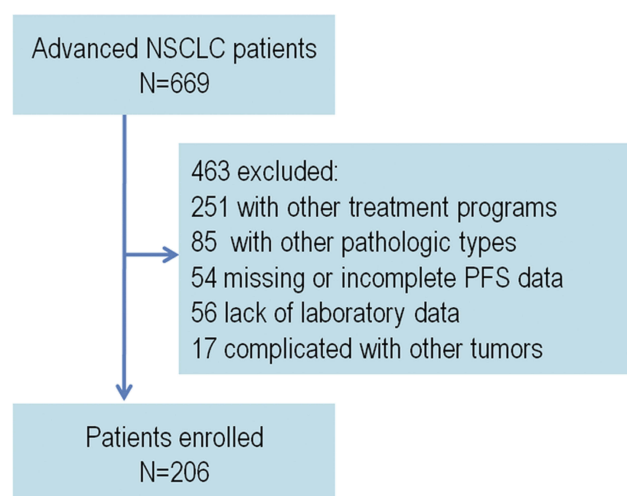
Advanced NSCLC patients
N=669

463 excluded:
251 with other treatment programs
85 with other pathologic types
54 missing or incomplete PFS data
56 lack of laboratory data
17 complicated with other tumors

Patients enrolled
N=206